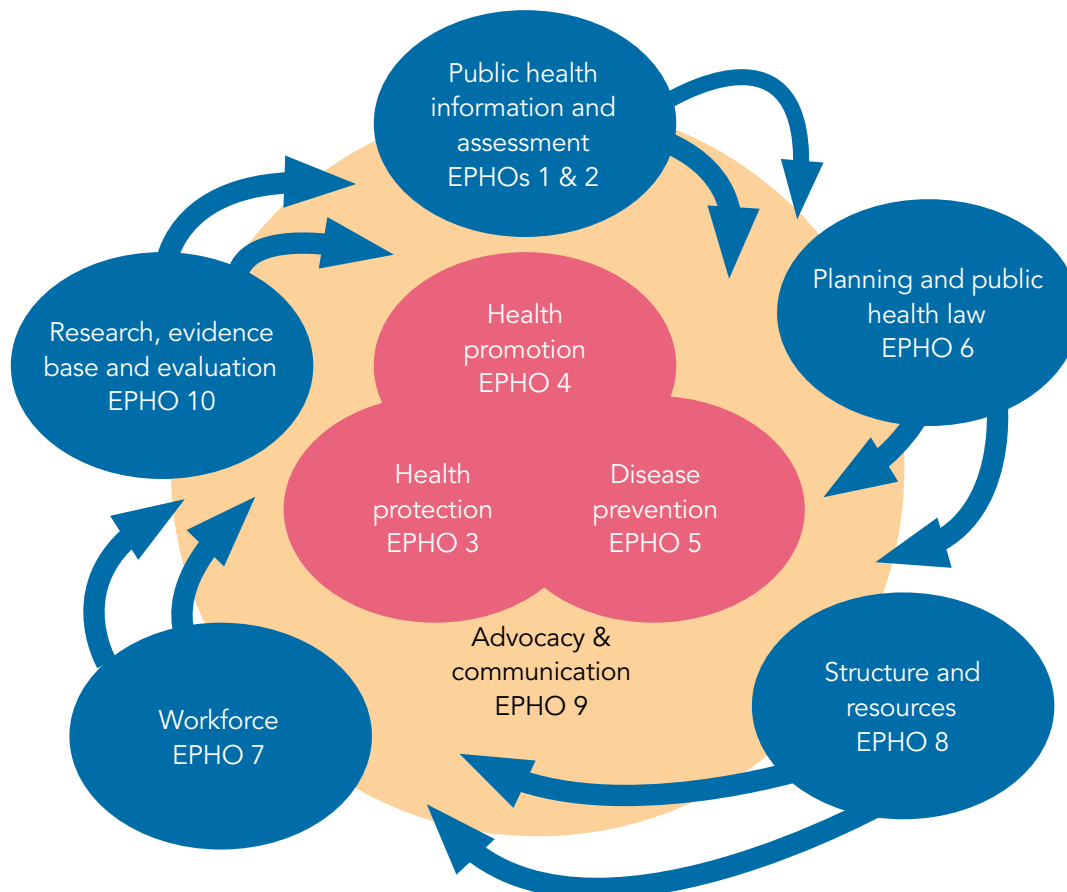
Public health information and assessment EPHOs 1 & 2

Planning and public health law EPHO 6

Structure and resources EPHO 8

Workforce EPHO 7

Research, evidence base and evaluation EPHO 10

Health promotion EPHO 4

Health protection EPHO 3

Disease prevention EPHO 5

Advocacy & communication EPHO 9